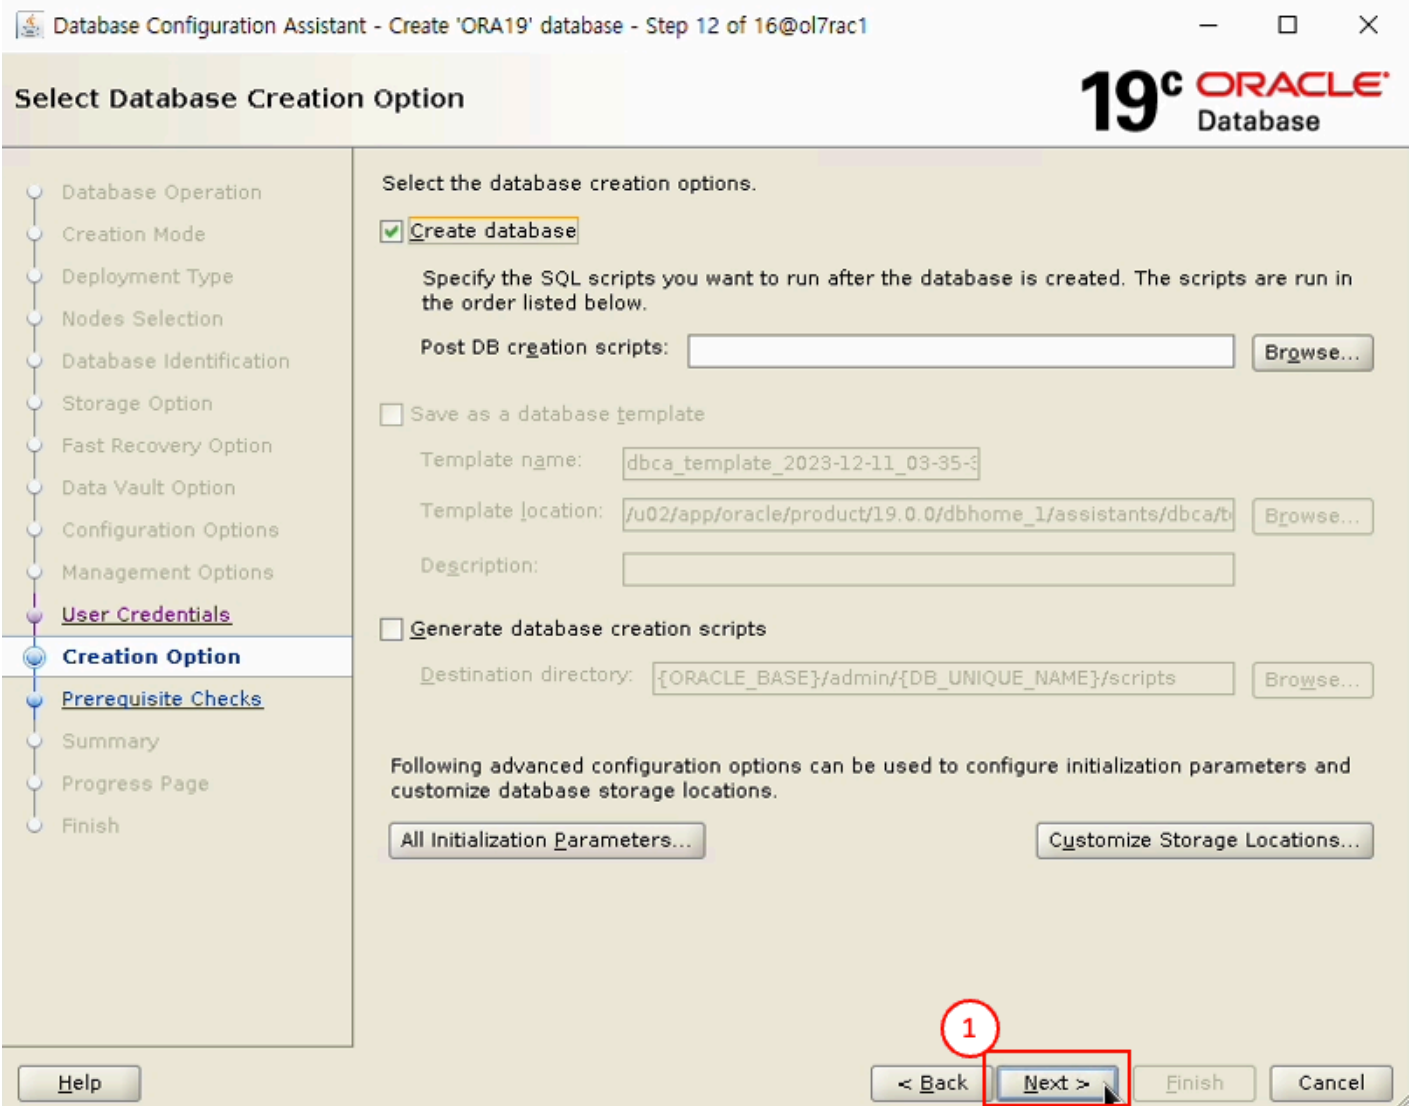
Database Configuration Assistant - Create 'ORA19' database - Step 12 of 16@ol7rac1

Select Database Creation Option

$19^c$ ORACLE Database

Database Operation
Creation Mode
Deployment Type
Nodes Selection
Database Identification
Storage Option
Fast Recovery Option
Data Vault Option
Configuration Options
Management Options
User Credentials
Creation Option
Prerequisite Checks
Summary
Progress Page
Finish

Select the database creation options.

Create database

Specify the SQL scripts you want to run after the database is created. The scripts are run in the order listed below.

Post DB creation scripts:

Browse...

Save as a database template

Template name: dbca_template_2023-12-11_03-35-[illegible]

Template location: /u02/app/oracle/product/19.0.0/dbhome_1/assistants/dbca/t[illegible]

Browse...

Description:

Generate database creation scripts

Destination directory: {ORACLE_BASE}/admin/{DB_UNIQUE_NAME}/scripts

Browse...

Following advanced configuration options can be used to configure initialization parameters and customize database storage locations.

All Initialization Parameters...

Customize Storage Locations...

1

Help

< Back

Next >

Finish

Cancel